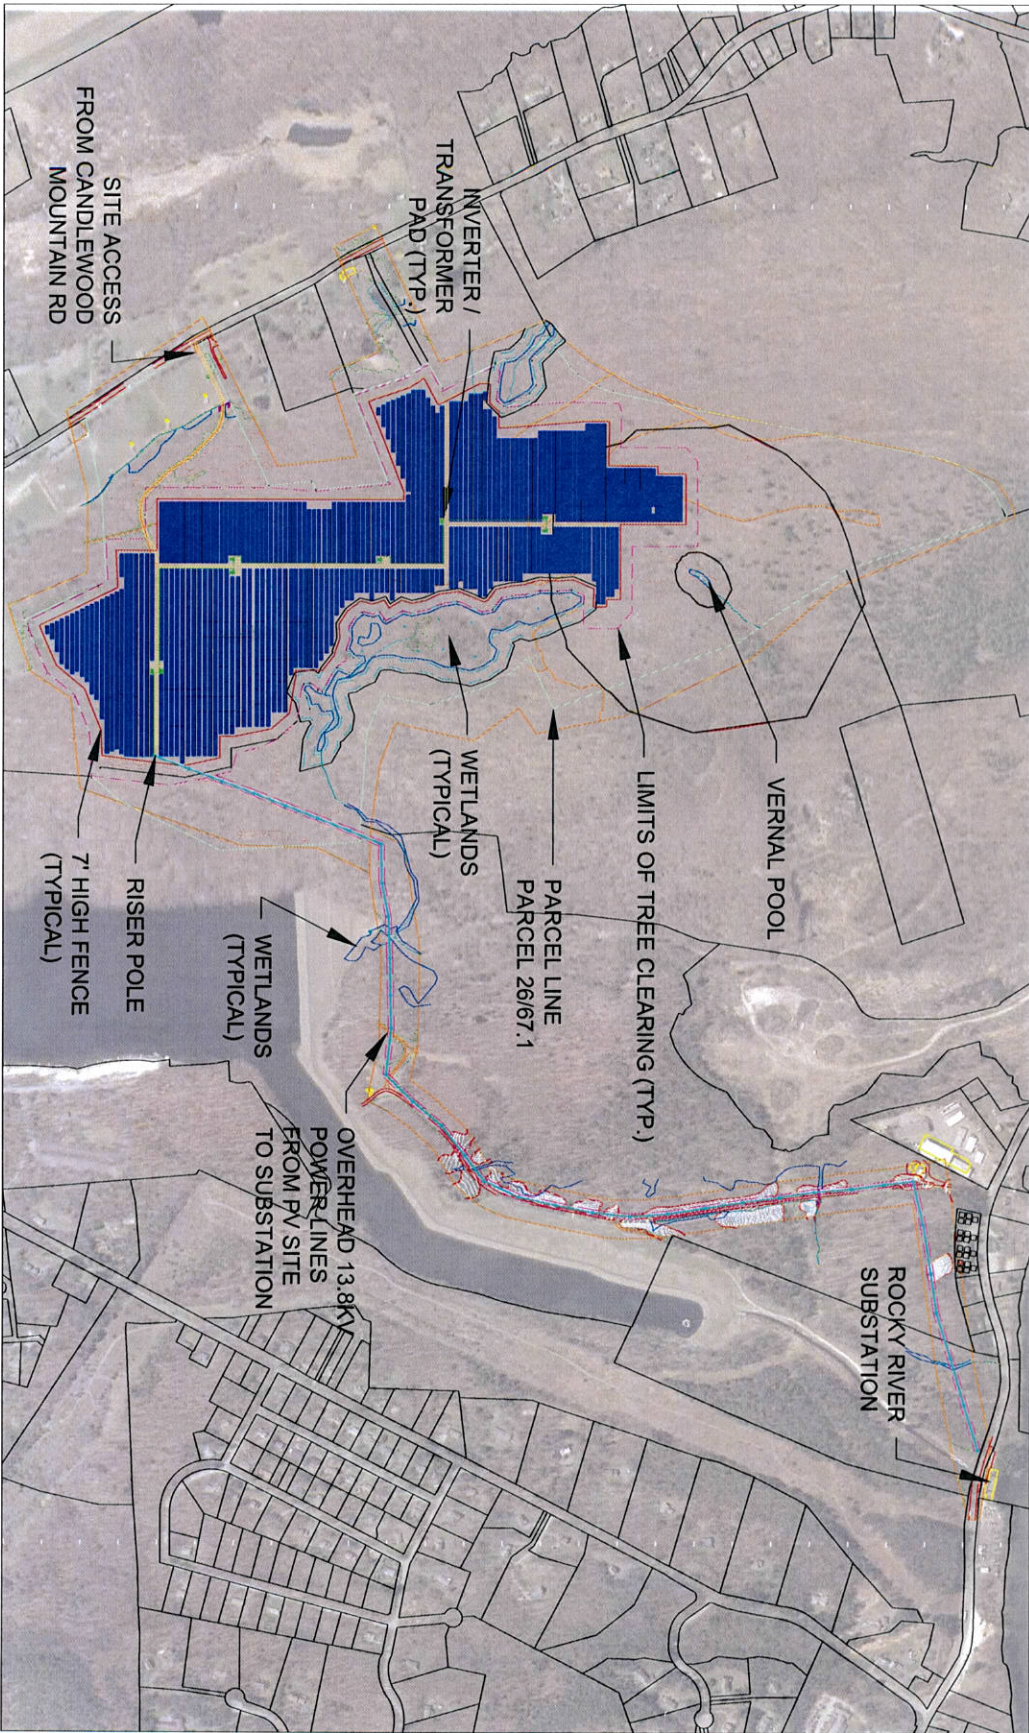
SITE ACCESS FROM CANDLEWOOD MOUNTAIN RD

INVERTER / TRANSFORMER PAD (TYP.)

VERNAL POOL

LIMITS OF TREE CLEARING (TYP.)

PARCEL LINE PARCEL 26/67.1

WETLANDS (TYPICAL)

RISER POLE

7' HIGH FENCE (TYPICAL)

WETLANDS (TYPICAL)

OVERHEAD 13.8KV POWER LINES FROM PV SITE TO SUBSTATION

ROCKY RIVER SUBSTATION